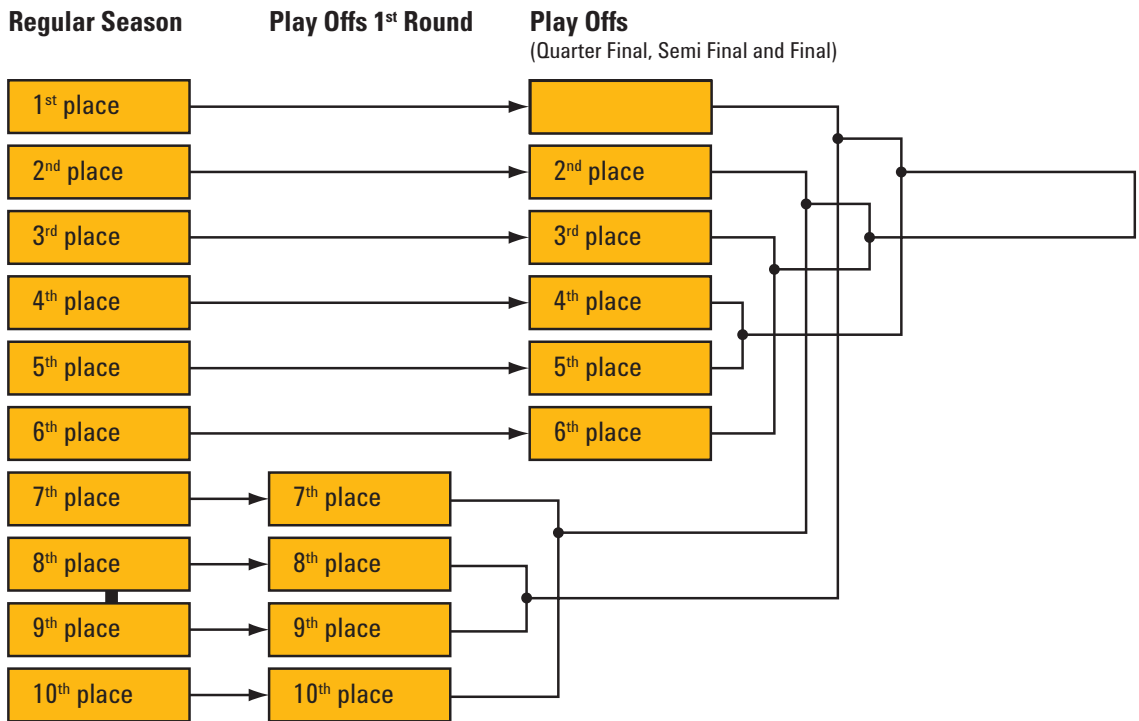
Regular Season

Play Offs 1st Round

Play Offs
(Quarter Final, Semi Final and Final)

1st place
2nd place
3rd place
4th place
5th place
6th place
7th place
8th place
9th place
10th place

7th place
8th place
9th place
10th place

2nd place
3rd place
4th place
5th place
6th place